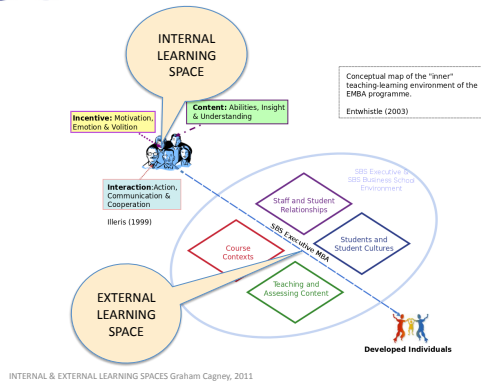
INTERNAL LEARNING SPACE

Conceptual map of the "inner" teaching-learning environment of the EMBA programme.

Entwhistle (2003)

Incentive: Motivation, Emotion & Volition

Content: Abilities, Insight & Understanding

Interaction: Action, Communication & Cooperation

Illeris (1999)

SBS Executive in SBS Business School Environment

Staff and Student Relationships

Course Contexts

SBS Executive MBA

Students and Student Cultures

Teaching and Assessing Content

EXTERNAL LEARNING SPACE

Developed Individuals

INTERNAL & EXTERNAL LEARNING SPACES Graham Cagney, 2011